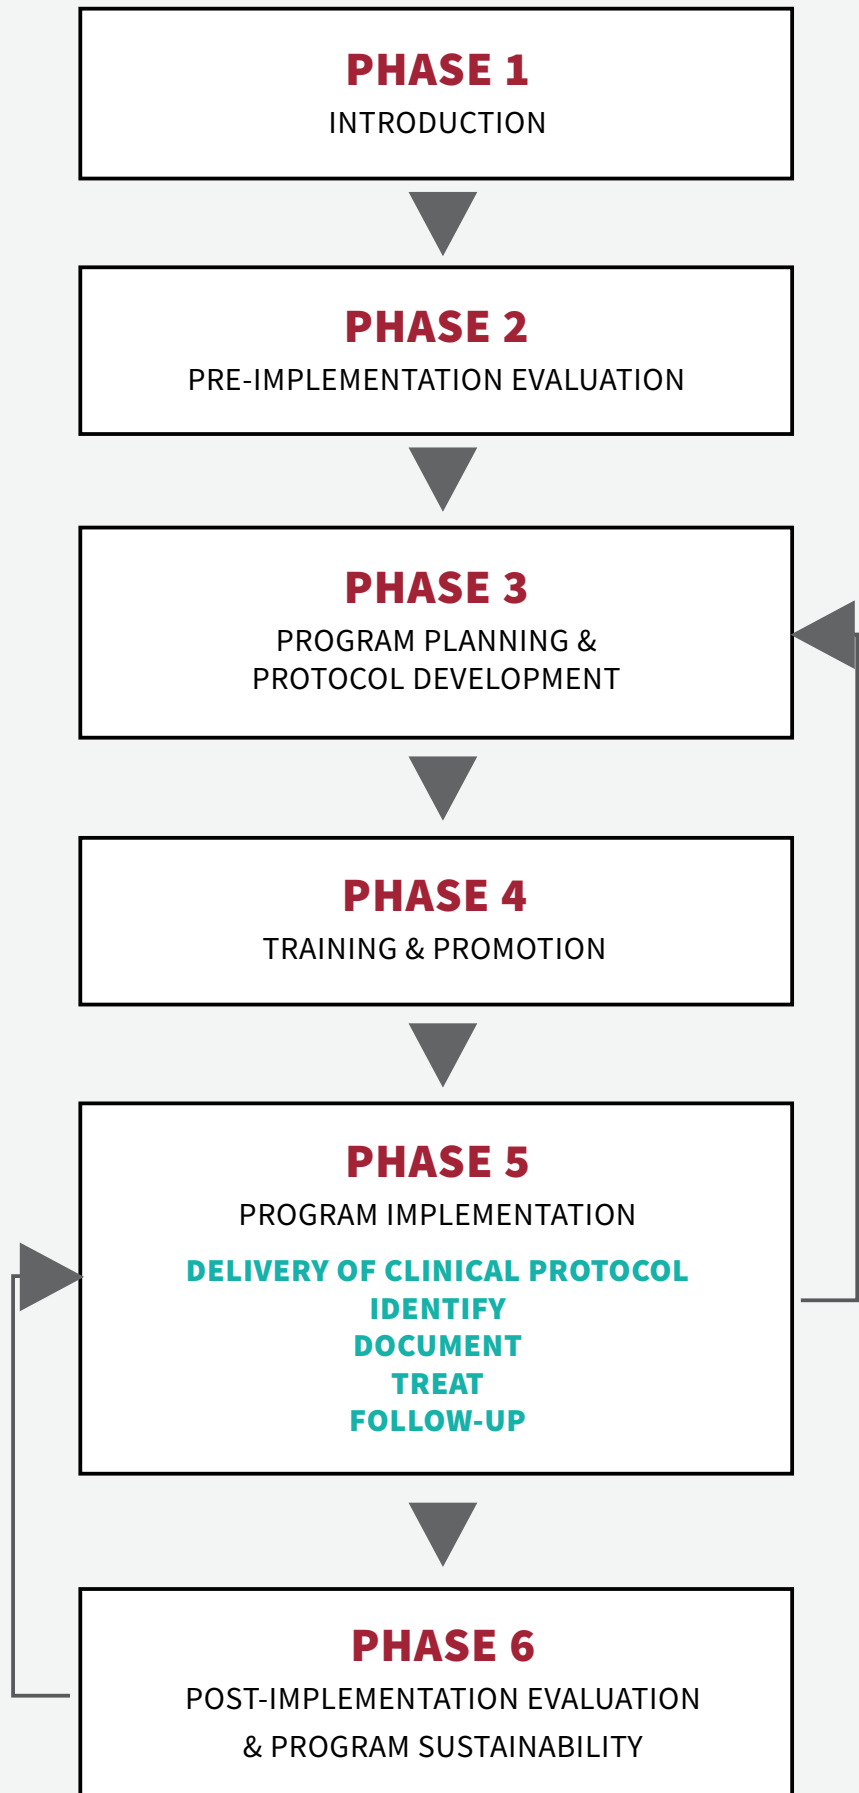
PHASE 1
INTRODUCTION

PHASE 2
PRE-IMPLEMENTATION EVALUATION

PHASE 3
PROGRAM PLANNING & PROTOCOL DEVELOPMENT

PHASE 4
TRAINING & PROMOTION

PHASE 5
PROGRAM IMPLEMENTATION

DELIVERY OF CLINICAL PROTOCOL
IDENTIFY
DOCUMENT
TREAT
FOLLOW-UP

PHASE 6
POST-IMPLEMENTATION EVALUATION & PROGRAM SUSTAINABILITY